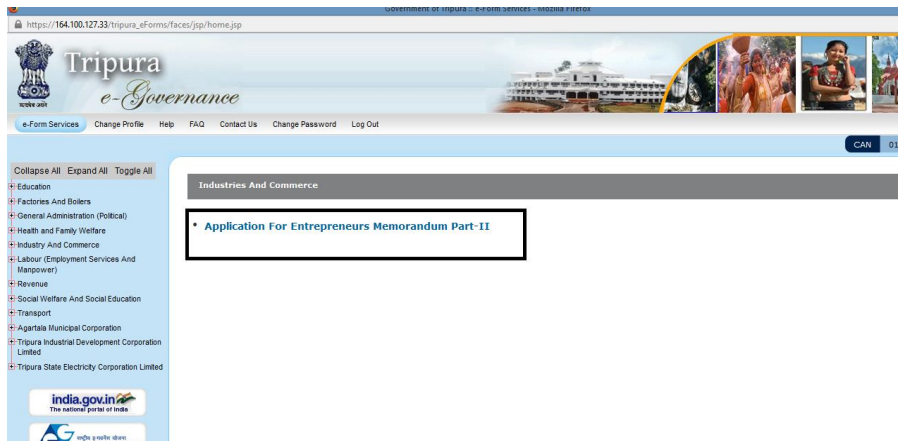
Government of Tripura :: e-Form Services - Mozilla Firefox

https://164.100.127.33/tripura_eForms/faces/jsp/home.jsp

सत्यमेव जयते

Tripura
e-Governance

e-Form Services Change Profile Help FAQ Contact Us Change Password Log Out

CAN 01

Collapse All Expand All Toggle All

Education
Factories And Boilers
General Administration (Political)
Health and Family Welfare
Industry And Commerce
Labour (Employment Services And Manpower)
Revenue
Social Welfare And Social Education
Transport
Agartala Municipal Corporation
Tripura Industrial Development Corporation Limited
Tripura State Electricity Corporation Limited

india.gov.in
The national portal of India

राष्ट्रीय ई-गवर्नेंस योजना

Industries And Commerce

• Application For Entrepreneurs Memorandum Part-II